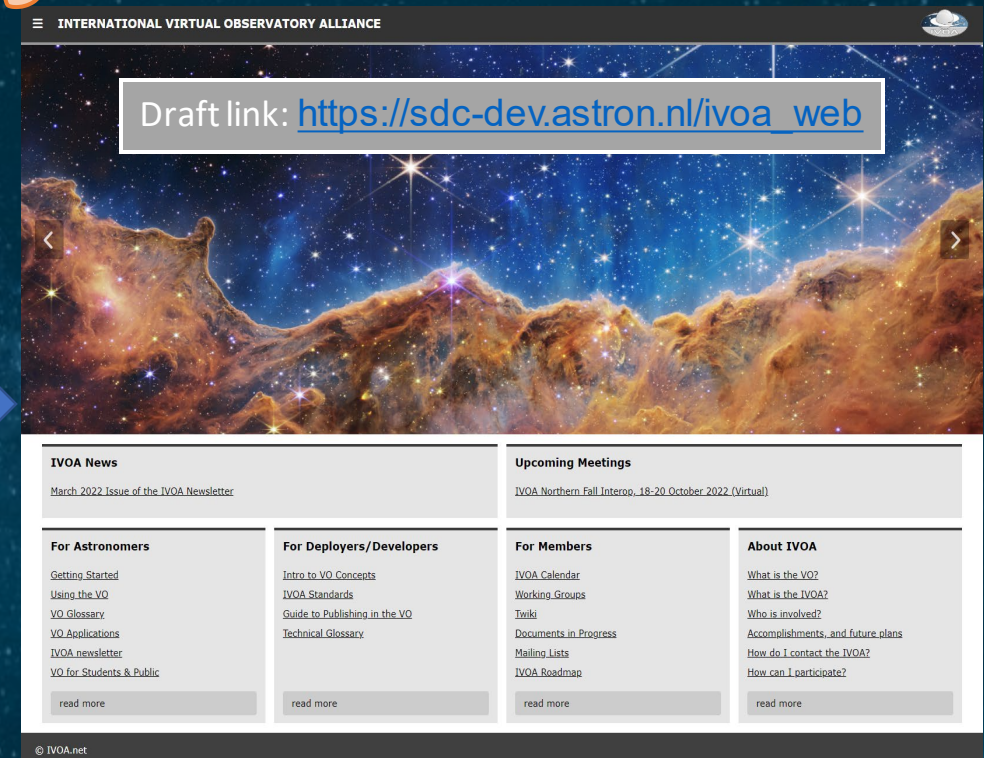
≡ INTERNATIONAL VIRTUAL OBSERVATORY ALLIANCE

Draft link: https://sdc-dev.astron.nl/ivoa_web

IVOA News

March 2022 Issue of the IVOA Newsletter

Upcoming Meetings

IVOA Northern Fall Interop, 18-20 October 2022 (Virtual)

For Astronomers

Getting Started
Using the VO
VO Glossary
VO Applications
IVOA newsletter
VO for Students & Public

read more

For Deployers/Developers

Intro to VO Concepts
IVOA Standards
Guide to Publishing in the VO
Technical Glossary

read more

For Members

IVOA Calendar
Working Groups
Twiki
Documents in Progress
Mailing Lists
IVOA Roadmap

read more

About IVOA

What is the VO?
What is the IVOA?
Who is involved?
Accomplishments, and future plans
How do I contact the IVOA?
How can I participate?

read more

© IVOA.net